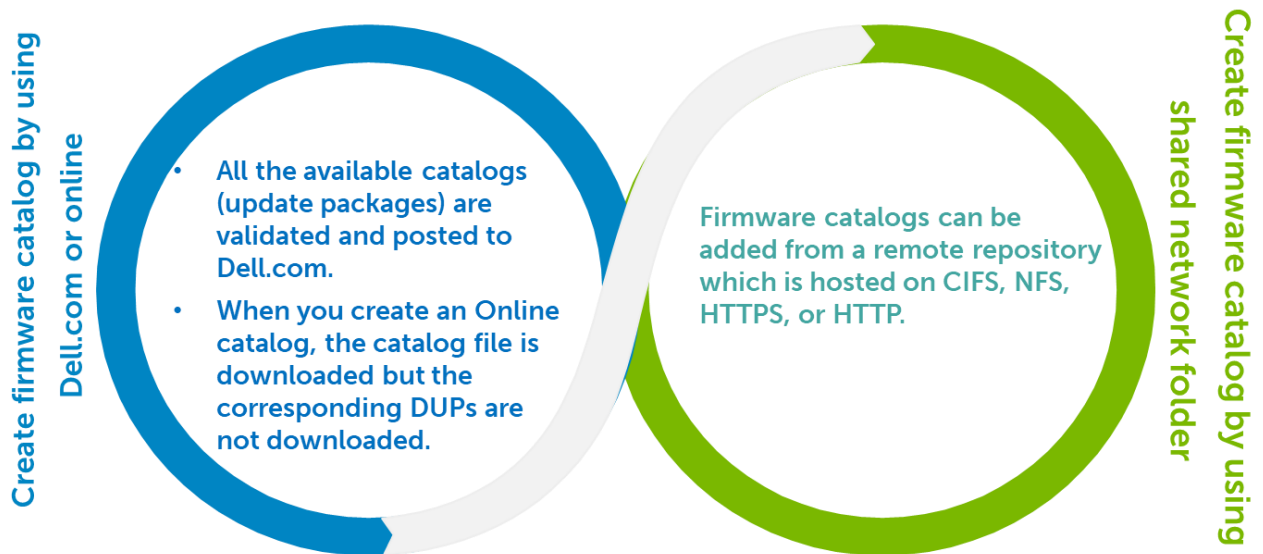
Create firmware catalog by using Dell.com or online

• All the available catalogs (update packages) are validated and posted to Dell.com.

• When you create an Online catalog, the catalog file is downloaded but the corresponding DUPs are not downloaded.

Firmware catalogs can be added from a remote repository which is hosted on CIFS, NFS, HTTPS, or HTTP.

Create firmware catalog by using shared network folder